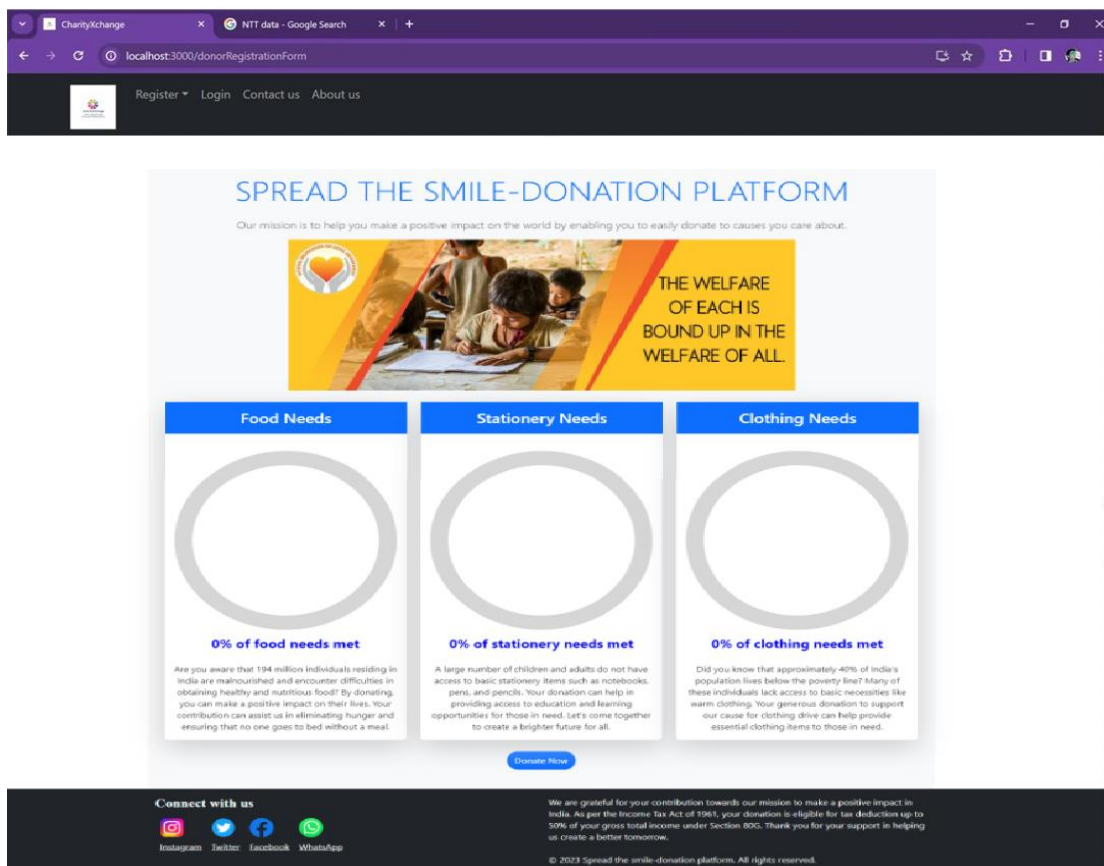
CharityXchange × NTT data - Google Search × +

localhost:3000/donorRegistrationForm

Register Login Contact us About us

SPREAD THE SMILE-DONATION PLATFORM

Our mission is to help you make a positive impact on the world by enabling you to easily donate to causes you care about.

THE WELFARE OF EACH IS BOUND UP IN THE WELFARE OF ALL.

Food Needs

0% of food needs met

Are you aware that 194 million individuals residing in India are malnourished and encounter difficulties in obtaining healthy and nutritious food? By donating, you can make a positive impact on their lives. Your contribution can assist us in eliminating hunger and ensuring that no one goes to bed without a meal.

Stationery Needs

0% of stationery needs met

A large number of children and adults do not have access to basic stationery items such as notebooks, pens, and pencils. Your donation can help in providing access to education and learning opportunities for those in need. Let's come together to create a brighter future for all.

Clothing Needs

0% of clothing needs met

Did you know that approximately 40% of India's population lives below the poverty line? Many of these individuals lack access to basic necessities like warm clothing. Your generous donation to support our cause for clothing drive can help provide essential clothing items to those in need.

Donate Now

Connect with us

Instagram Twitter Facebook WhatsApp

We are grateful for your contribution towards our mission to make a positive impact in India. As per the Income Tax Act of 1961, your donation is eligible for tax deduction up to 50% of your gross total income under Section 80G. Thank you for your support in helping us create a better tomorrow.

© 2023 Spread the smile-donation platform. All rights reserved.